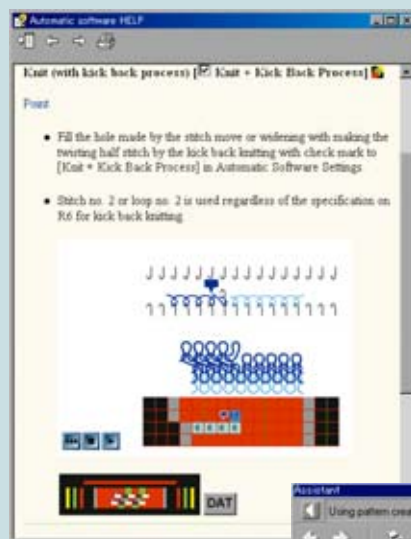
Automatic software HELP

Knit (with kick back process) [☑ Knit + Kick Back Process]

Point

- Fill the hole made by the stitch move or widening with making the twisting half stitch by the kick back knitting with check mark to [Knit + Kick Back Process] in Automatic Software Settings.

- Stitch no. 2 or loop no. 2 is used regardless of the specification on R6 for kick back knitting.

DAT

Assistant

Using pattern crea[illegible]